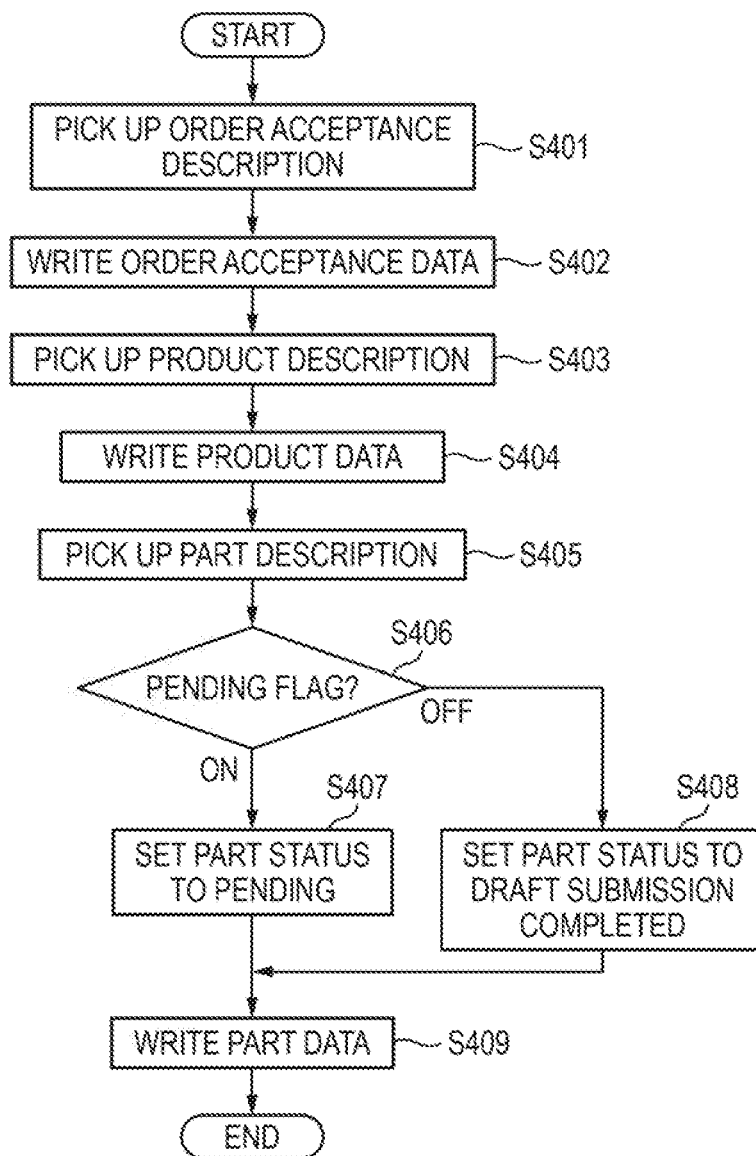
START

PICK UP ORDER ACCEPTANCE DESCRIPTION
S401

WRITE ORDER ACCEPTANCE DATA
S402

PICK UP PRODUCT DESCRIPTION
S403

WRITE PRODUCT DATA
S404

PICK UP PART DESCRIPTION
S405

S406
PENDING FLAG?
OFF
ON

S407
SET PART STATUS TO PENDING

S408
SET PART STATUS TO DRAFT SUBMISSION COMPLETED

WRITE PART DATA
S409

END